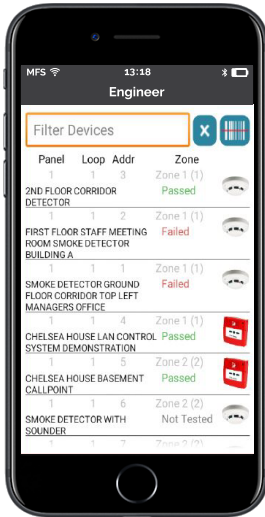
MFS 13:18

Engineer

Filter Devices

Panel Loop Addr Zone

1 1 3 Zone 1 (1)
2ND FLOOR CORRIDOR DETECTOR Passed

1 1 2 Zone 1 (1)
FIRST FLOOR STAFF MEETING ROOM SMOKE DETECTOR BUILDING A Failed

1 1 1 Zone 1 (1)
SMOKE DETECTOR GROUND FLOOR CORRIDOR TOP LEFT MANAGERS OFFICE Failed

1 1 4 Zone 1 (1)
CHELSEA HOUSE LAN CONTROL SYSTEM DEMONSTRATION Passed

1 1 5 Zone 2 (2)
CHELSEA HOUSE BASEMENT CALLPOINT Passed

1 1 6 Zone 2 (2)
SMOKE DETECTOR WITH SOUNDER Not Tested

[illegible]